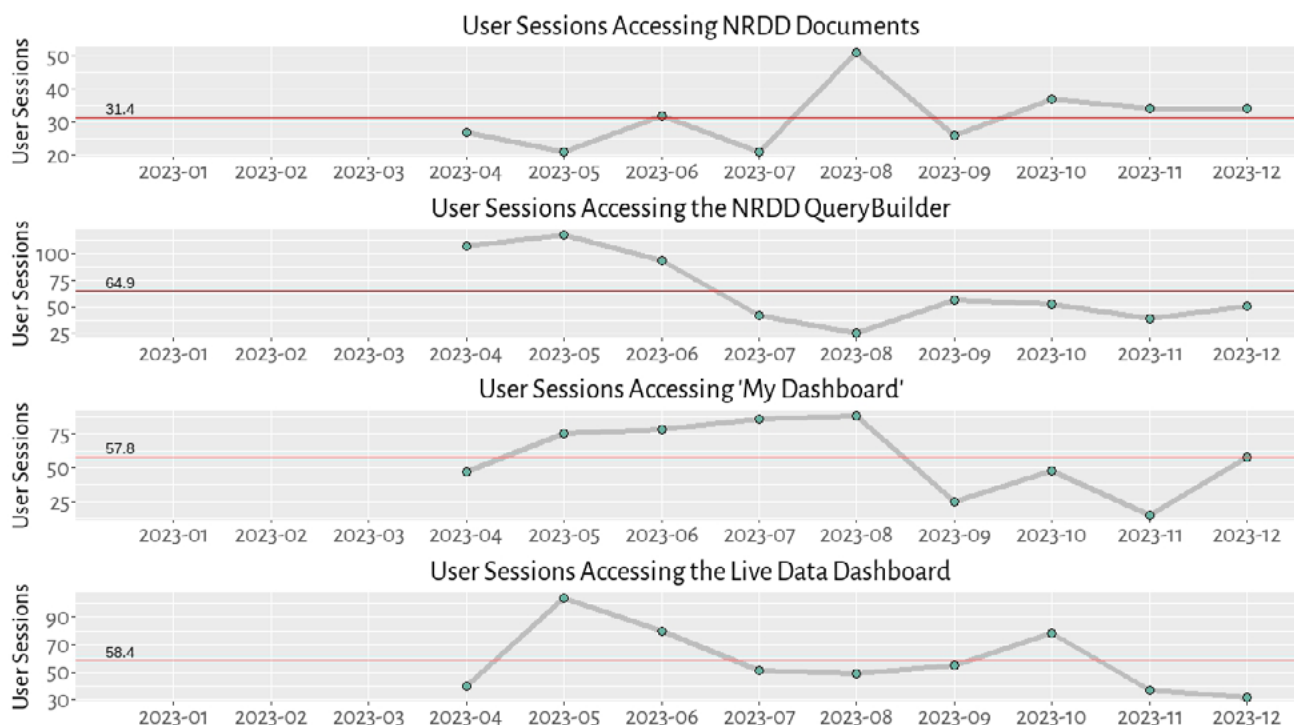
User Sessions Accessing NRDD Documents

User Sessions

50
40
30
20

31.4

2023-01 2023-02 2023-03 2023-04 2023-05 2023-06 2023-07 2023-08 2023-09 2023-10 2023-11 2023-12

User Sessions Accessing the NRDD QueryBuilder

User Sessions

100
75
50
25

64.9

2023-01 2023-02 2023-03 2023-04 2023-05 2023-06 2023-07 2023-08 2023-09 2023-10 2023-11 2023-12

User Sessions Accessing 'My Dashboard'

User Sessions

75
50
25

57.8

2023-01 2023-02 2023-03 2023-04 2023-05 2023-06 2023-07 2023-08 2023-09 2023-10 2023-11 2023-12

User Sessions Accessing the Live Data Dashboard

User Sessions

90
70
50
30

58.4

2023-01 2023-02 2023-03 2023-04 2023-05 2023-06 2023-07 2023-08 2023-09 2023-10 2023-11 2023-12